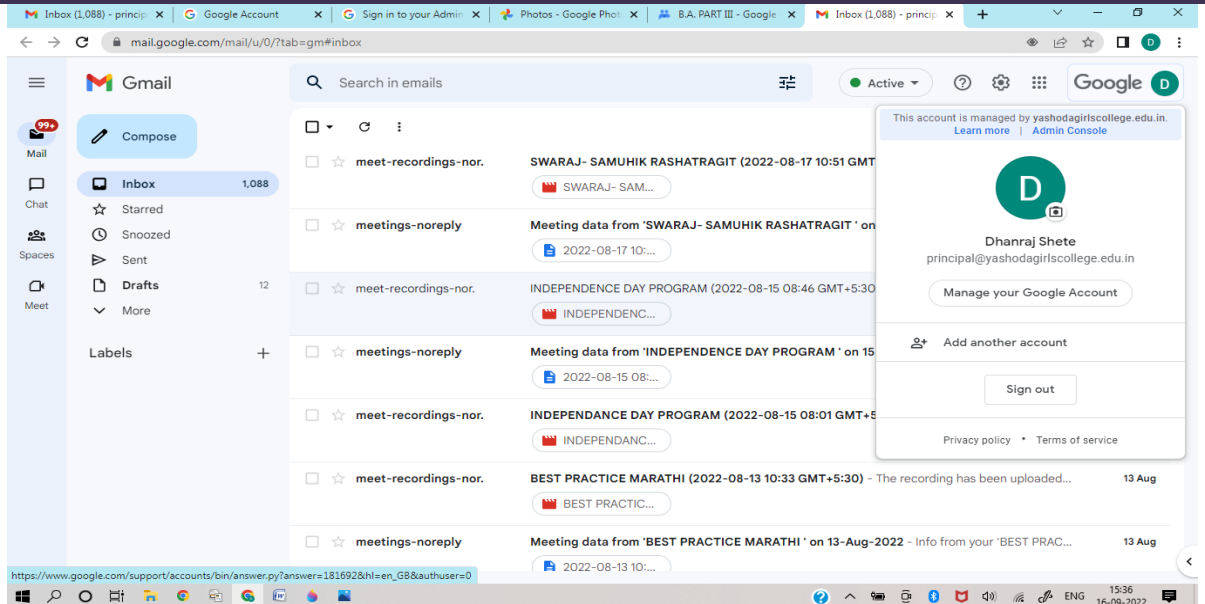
Inbox (1,088) - princip ×
Google Account ×
Sign in to your Admin ×
Photos - Google Phot ×
B.A. PART III - Google ×
Inbox (1,088) - princip ×
+

mail.google.com/mail/u/0/?tab=gm#inbox

Gmail
Search in emails
Active
Google

99+
Mail
Chat
Spaces
Meet

Compose
Inbox 1,088
Starred
Snoozed
Sent
Drafts 12
More

Labels +

meet-recordings-nor. SWARAJ- SAMUHIK RASHATRAGIT (2022-08-17 10:51 GMT
SWARAJ- SAM...

meetings-noreply Meeting data from 'SWARAJ- SAMUHIK RASHATRAGIT ' on
2022-08-17 10:...

meet-recordings-nor. INDEPENDENCE DAY PROGRAM (2022-08-15 08:46 GMT+5:30
INDEPENDENC...

meetings-noreply Meeting data from 'INDEPENDENCE DAY PROGRAM ' on 15
2022-08-15 08:...

meet-recordings-nor. INDEPENDANCE DAY PROGRAM (2022-08-15 08:01 GMT+5
INDEPENDANC...

meet-recordings-nor. BEST PRACTICE MARATHI (2022-08-13 10:33 GMT+5:30) - The recording has been uploaded... 13 Aug
BEST PRACTIC...

meetings-noreply Meeting data from 'BEST PRACTICE MARATHI ' on 13-Aug-2022 - Info from your 'BEST PRAC... 13 Aug
2022-08-13 10:...

This account is managed by yashodagirlscollege.edu.in.
Learn more | Admin Console
D
Dhanraj Shete
principal@yashodagirlscollege.edu.in
Manage your Google Account
Add another account
Sign out
Privacy policy • Terms of service

https://www.google.com/support/accounts/bin/answer.py?answer=181692&hl=en_GB&authuser=0

ENG 15:36 16-09-2022